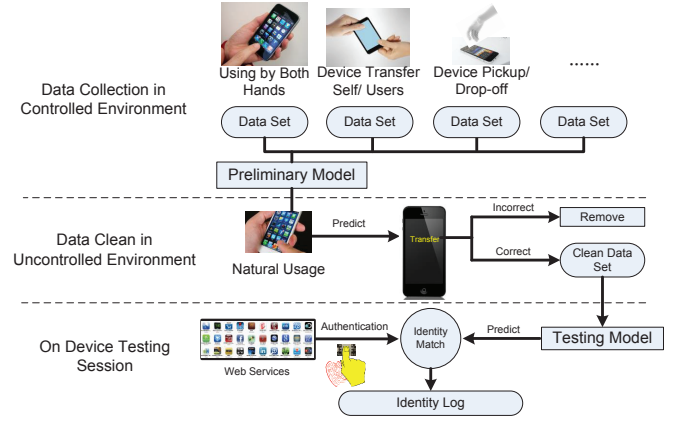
Using by Both Hands

Device Transfer Self/ Users

Device Pickup/ Drop-off

......

Data Collection in Controlled Environment

Data Set

Data Set

Data Set

Data Set

Preliminary Model

Data Clean in Uncontrolled Environment

Natural Usage

Predict

Transfer

Incorrect

Remove

Correct

Clean Data Set

On Device Testing Session

Web Services

Authentication

Identity Match

Predict

Testing Model

Identity Log